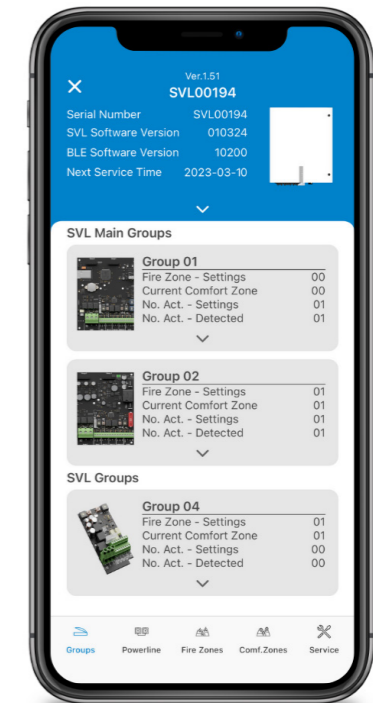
Ver.1.51
SVL00194

Serial Number SVL00194
SVL Software Version 010324
BLE Software Version 10200
Next Service Time 2023-03-10

SVL Main Groups

Group 01
Fire Zone - Settings 00
Current Comfort Zone 00
No. Act. - Settings 01
No. Act. - Detected 01

Group 02
Fire Zone - Settings 01
Current Comfort Zone 01
No. Act. - Settings 01
No. Act. - Detected 01

SVL Groups

Group 04
Fire Zone - Settings 01
Current Comfort Zone 01
No. Act. - Settings 00
No. Act. - Detected 00

Groups
Powerline
Fire Zones
Comf.Zones
Service